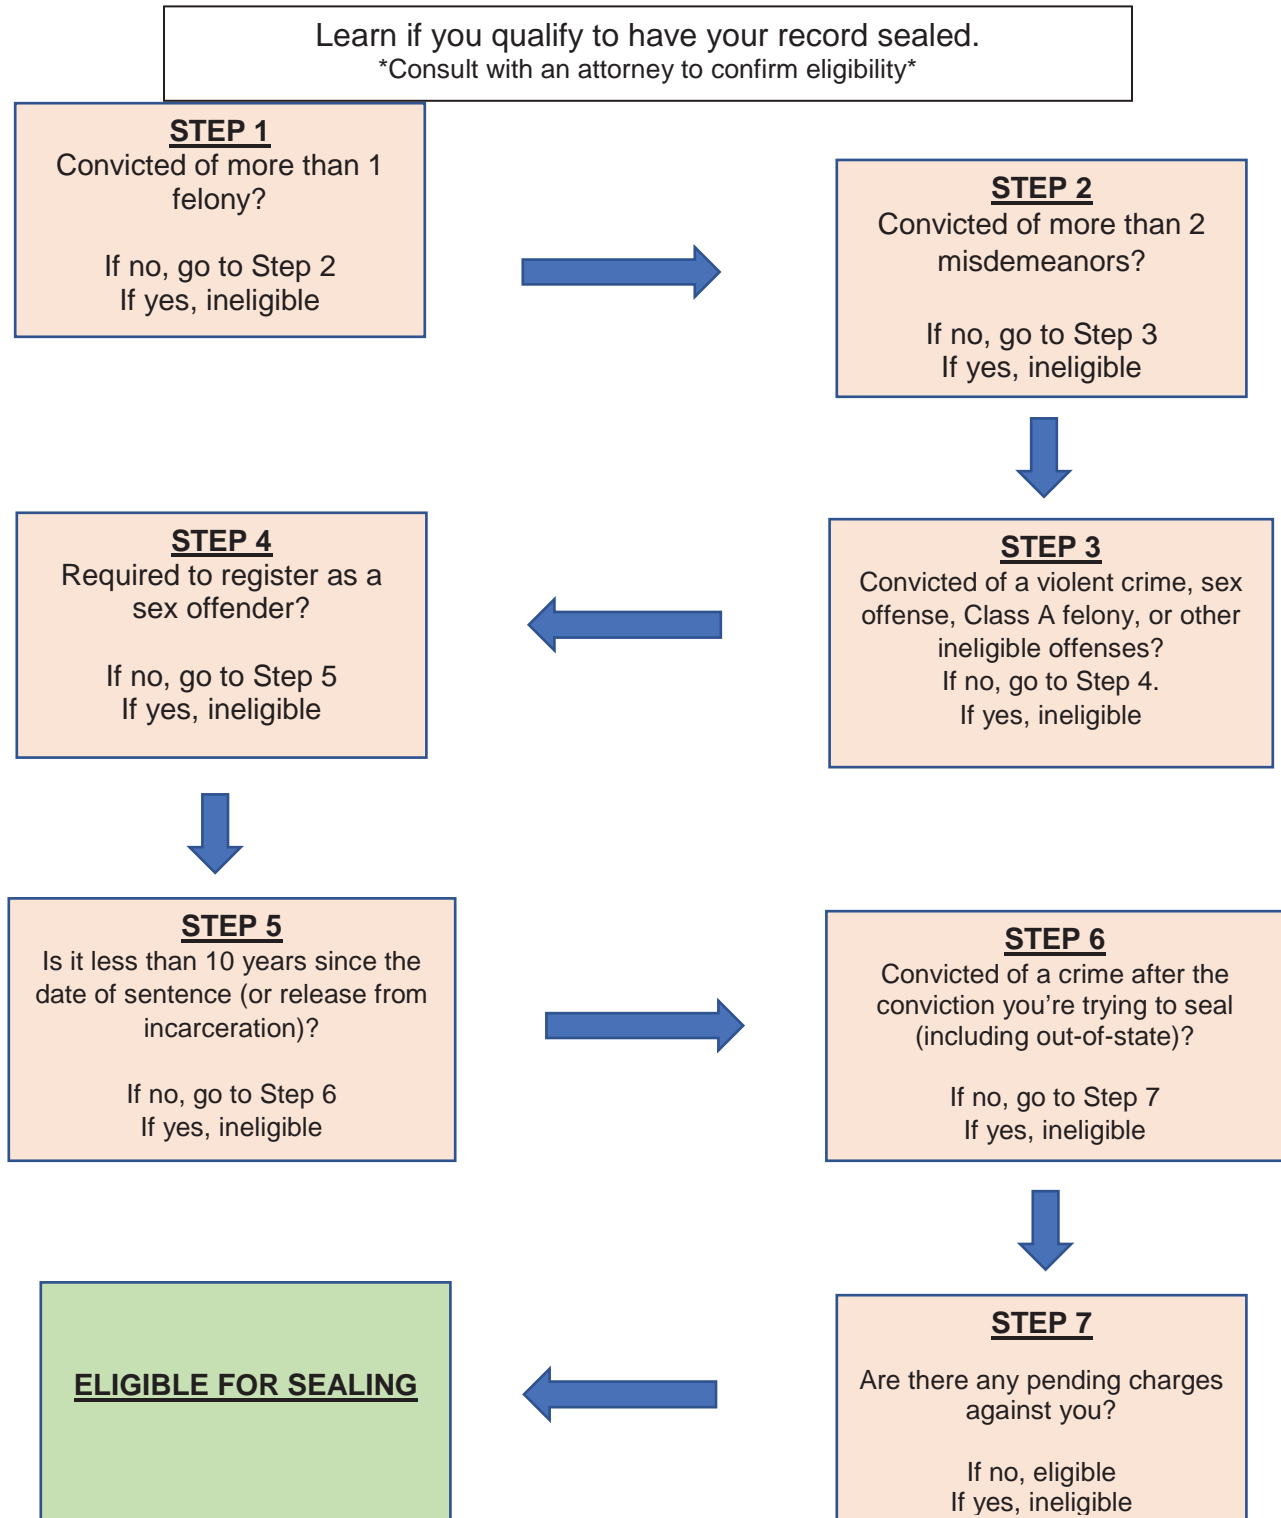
Learn if you qualify to have your record sealed.
*Consult with an attorney to confirm eligibility*

STEP 1
Convicted of more than 1 felony?

If no, go to Step 2
If yes, ineligible

STEP 2
Convicted of more than 2 misdemeanors?

If no, go to Step 3
If yes, ineligible

STEP 3
Convicted of a violent crime, sex offense, Class A felony, or other ineligible offenses?
If no, go to Step 4.
If yes, ineligible

STEP 4
Required to register as a sex offender?

If no, go to Step 5
If yes, ineligible

STEP 5
Is it less than 10 years since the date of sentence (or release from incarceration)?

If no, go to Step 6
If yes, ineligible

STEP 6
Convicted of a crime after the conviction you're trying to seal (including out-of-state)?

If no, go to Step 7
If yes, ineligible

STEP 7

Are there any pending charges against you?

If no, eligible
If yes, ineligible

ELIGIBLE FOR SEALING